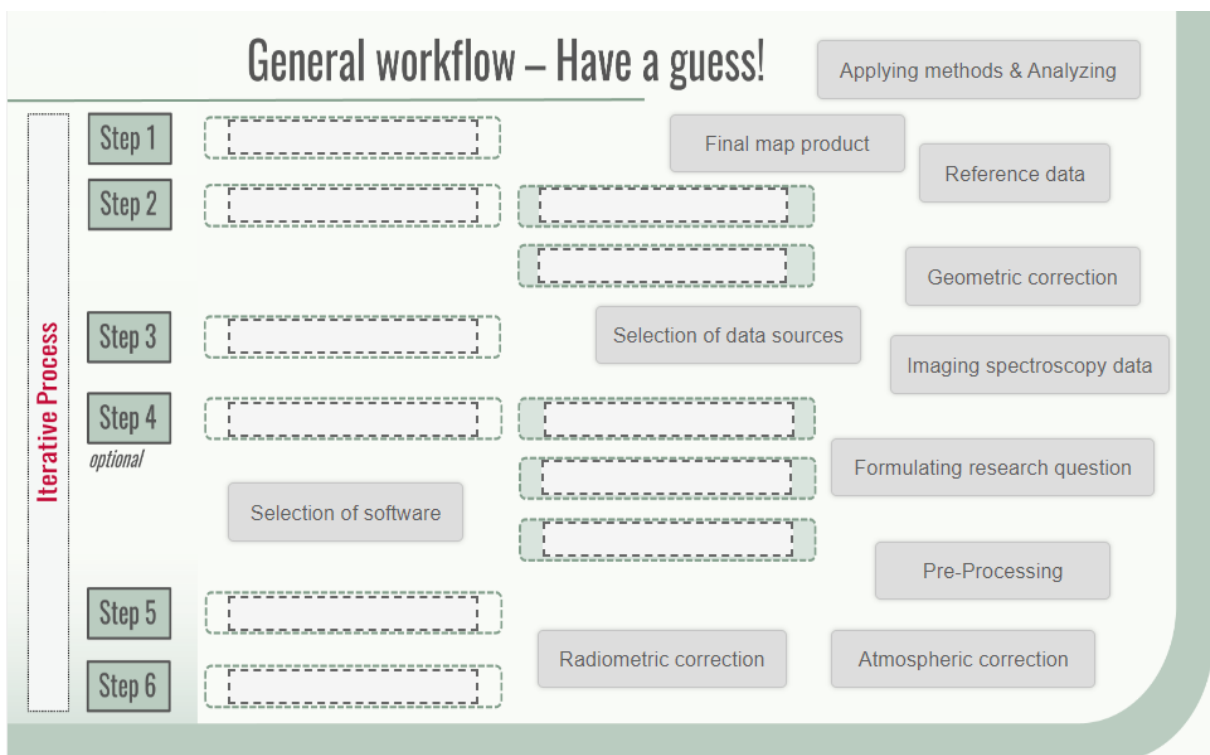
General workflow – Have a guess!

Applying methods & Analyzing

Iterative Process

Step 1

Final map product

Reference data

Step 2

Geometric correction

Step 3

Selection of data sources

Imaging spectroscopy data

Step 4
optional

Formulating research question

Selection of software

Pre-Processing

Step 5

Step 6

Radiometric correction

Atmospheric correction